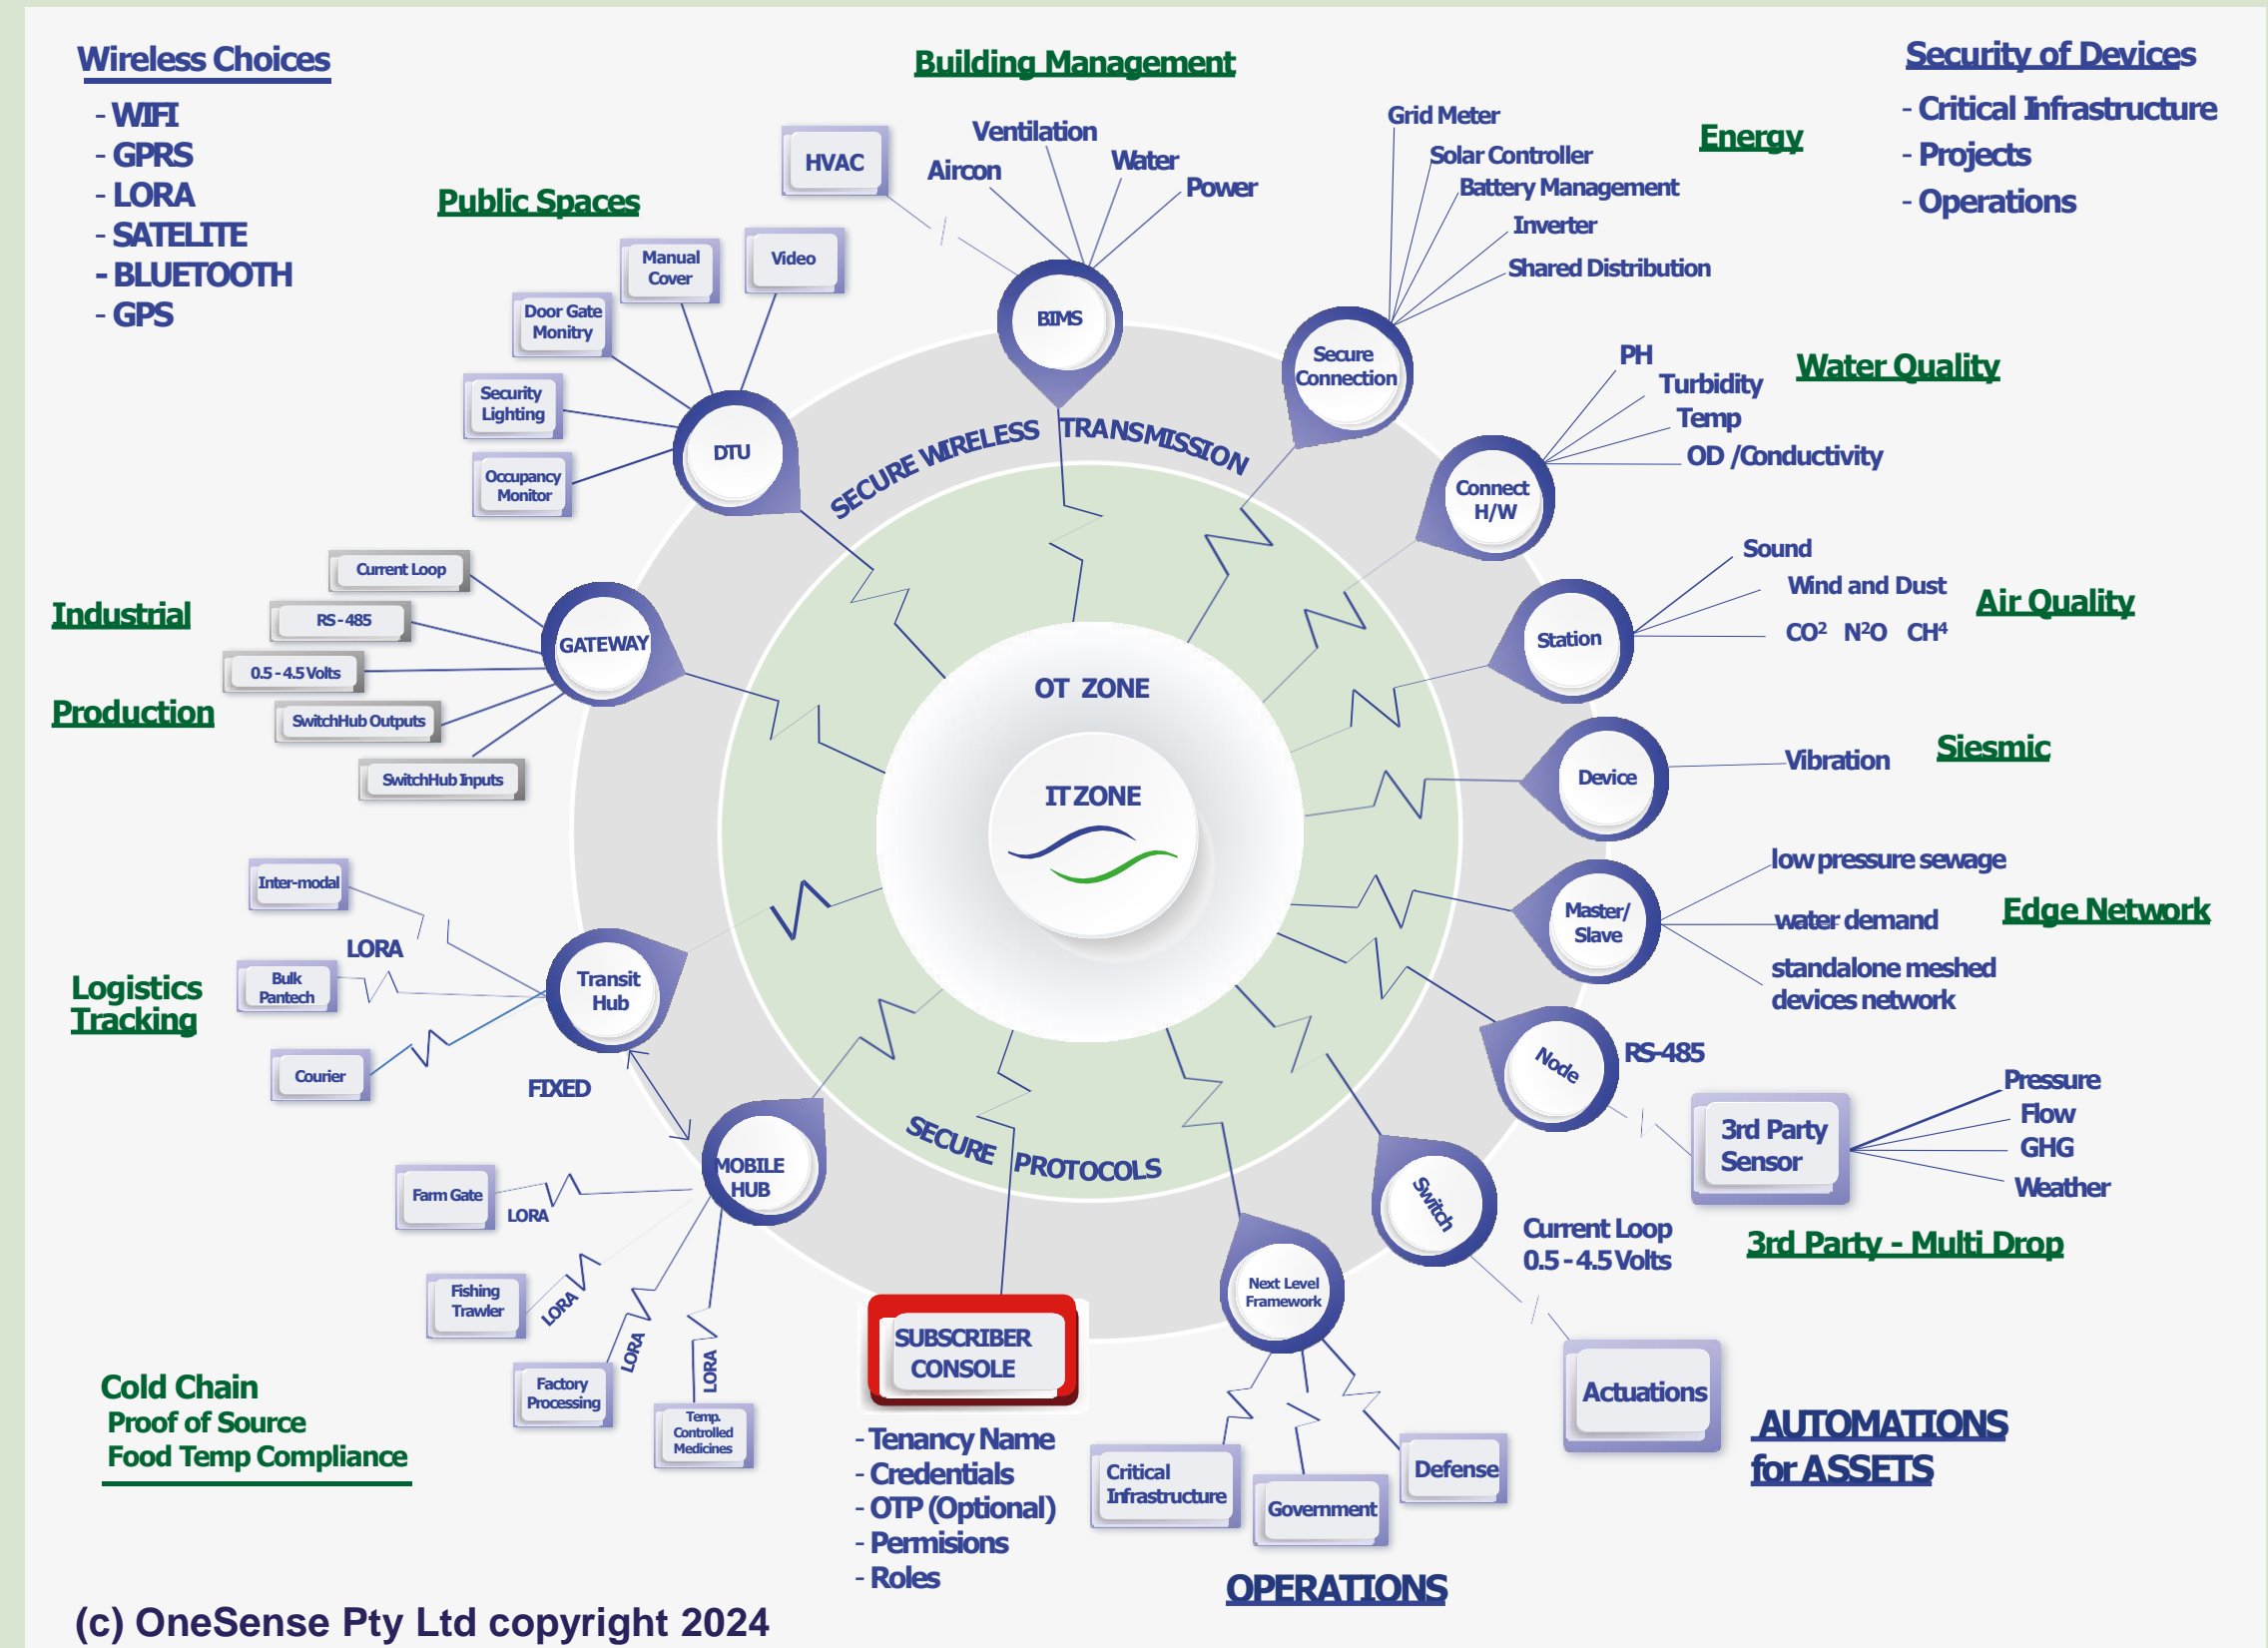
Wireless Choices
- WIFI
- GPRS
- LORA
- SATELITE
- BLUETOOTH
- GPS

Building Management

Security of Devices
- Critical Infrastructure
- Projects
- Operations

HVAC
Ventilation
Aircon
Water
Power

Grid Meter
Solar Controller
Battery Management
Inverter
Shared Distribution
Energy

Public Spaces
Manual Cover
Video
Door Gate Monitry
Security Lighting
Occupancy Monitor
DTU

BIMS
Secure Connection

SECURE WIRELESS TRANSMISSION

PH
Turbidity
Temp
OD /Conductivity
Water Quality
Connect H/W

Current Loop
RS-485
0.5 - 4.5 Volts
SwitchHub Outputs
SwitchHub Inputs
GATEWAY
Industrial
Production

Sound
Wind and Dust
$CO^2$ $N^2O$ $CH^4$
Air Quality
Station

OT ZONE
IT ZONE

Device
Vibration
Siesmic

low pressure sewage
water demand
standalone meshed devices network
Edge Network
Master/ Slave

Inter-modal
Bulk Pantech
LORA
Courier
Logistics Tracking
Transit Hub
FIXED

Node
RS-485
3rd Party Sensor
Pressure
Flow
GHG
Weather
3rd Party - Multi Drop

MOBILE HUB
Farm Gate
LORA
Fishing Trawler
LORA
Factory Processing
LORA
Temp. Controlled Medicines
LORA

SECURE PROTOCOLS

Switch
Current Loop
0.5 - 4.5 Volts

Cold Chain
Proof of Source
Food Temp Compliance

SUBSCRIBER CONSOLE
- Tenancy Name
- Credentials
- OTP (Optional)
- Permisions
- Roles

Next Level Framework
Critical Infrastructure
Government
Defense
OPERATIONS

Actuations
AUTOMATIONS for ASSETS

(c) OneSense Pty Ltd copyright 2024